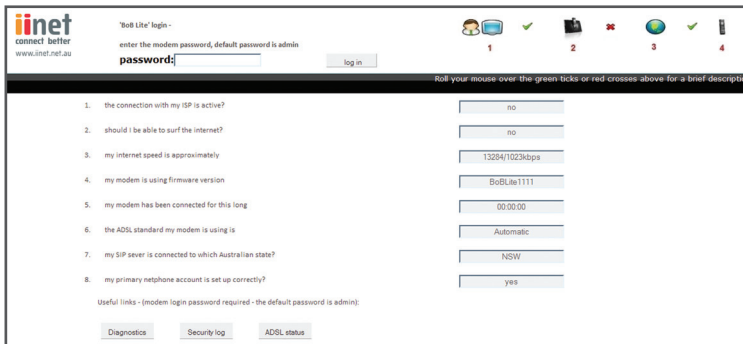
iinet
connect better
www.iinet.net.au

'BoB Lite' login -

enter the modem password, default password is admin

password:

log in

1

2

3

4

Roll your mouse over the green ticks or red crosses above for a brief descripti

1. the connection with my ISP is active?

no

2. should I be able to surf the internet?

no

3. my internet speed is approximately

13284/1023kbps

4. my modem is using firmware version

BoBLite1111

5. my modem has been connected for this long

00:00:00

6. the ADSL standard my modem is using is

Automatic

7. my SIP sever is connected to which Australian state?

NSW

8. my primary netphone account is set up correctly?

yes

Useful links - (modem login password required - the default password is admin):

Diagnostics

Security log

ADSL status